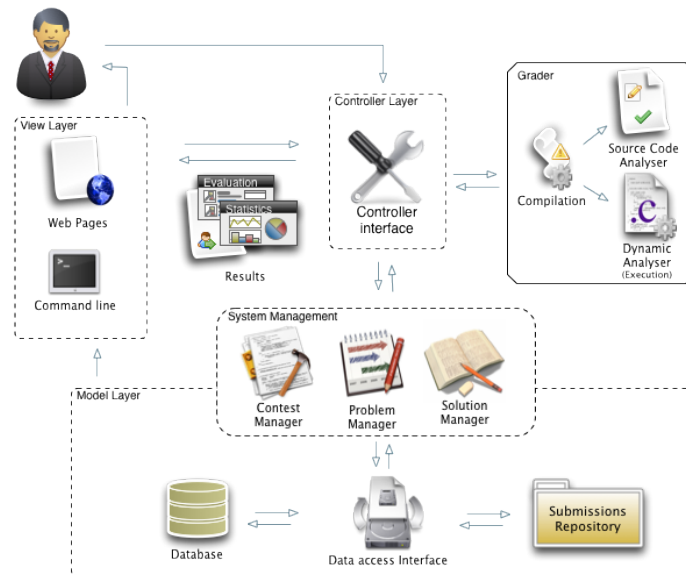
View Layer

Web Pages

Command line

Controller Layer

Controller interface

Evaluation

Statistics

Results

Grader

Compilation

Source Code Analyser

.c

Dynamic Analyser (Execution)

System Management

Contest Manager

Problem Manager

Solution Manager

Model Layer

Database

Data access Interface

Submissions Repository